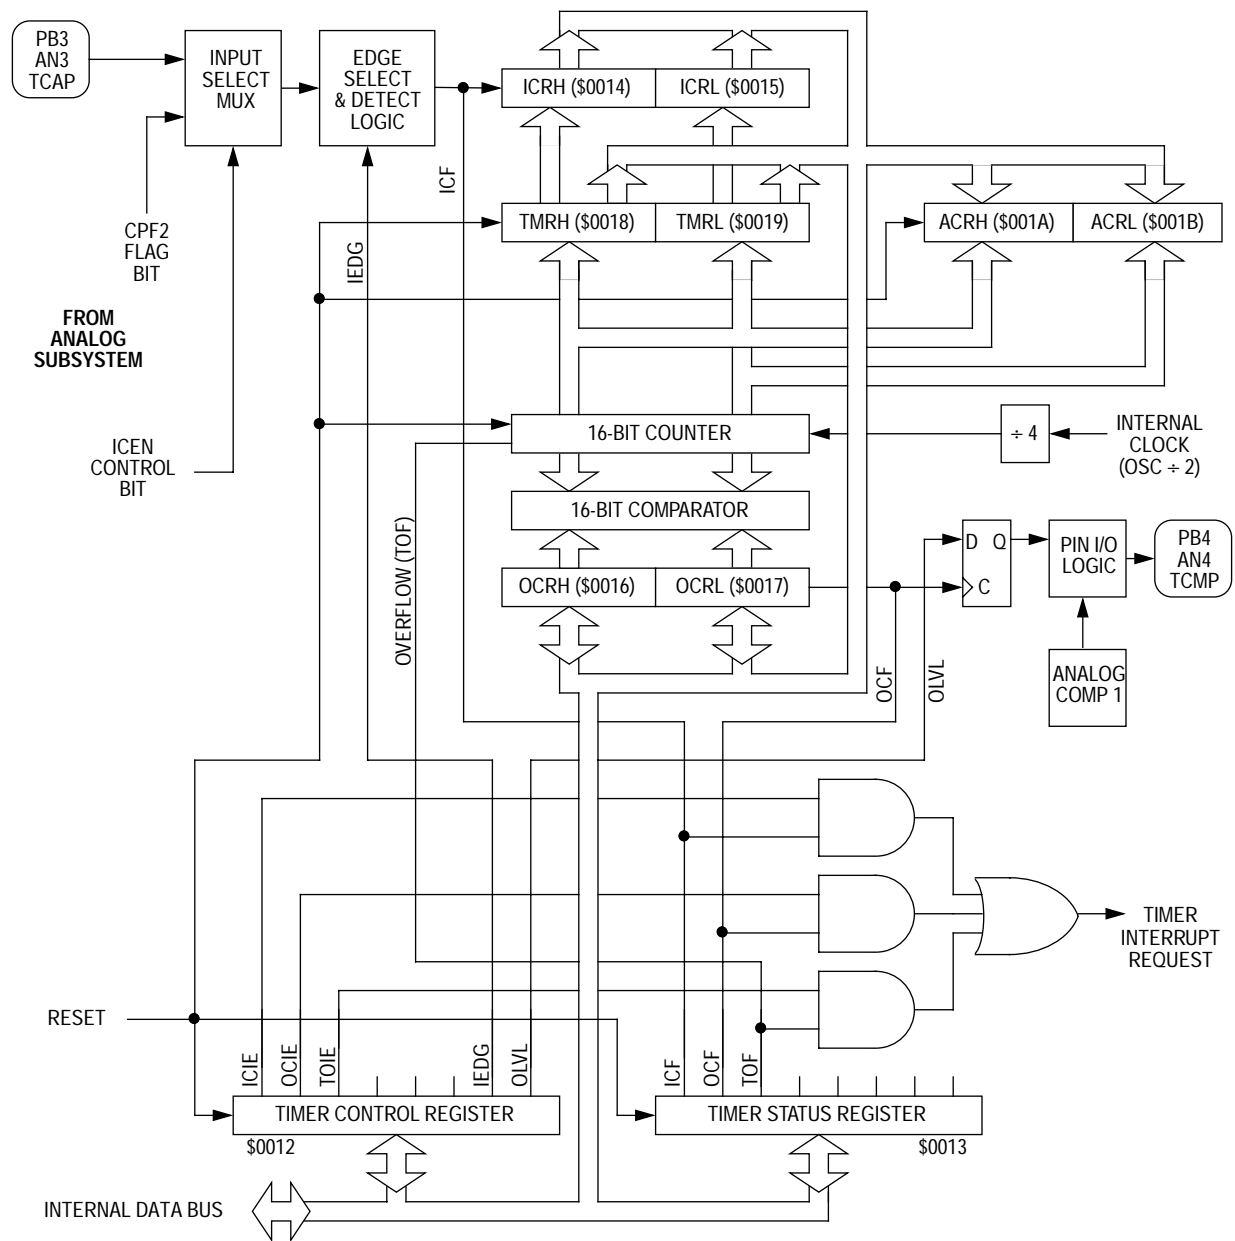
PB3
AN3
TCAP

INPUT
SELECT
MUX

EDGE
SELECT
& DETECT
LOGIC

ICRH ($0014)
ICRL ($0015)

ICF

CPF2
FLAG
BIT

TMRH ($0018)
TMRL ($0019)

ACRH ($001A)
ACRL ($001B)

IEDG

FROM
ANALOG
SUBSYSTEM

ICEN
CONTROL
BIT

16-BIT COUNTER

÷ 4

INTERNAL
CLOCK
(OSC ÷ 2)

16-BIT COMPARATOR

OVERFLOW (TOF)

OCRH ($0016)
OCRL ($0017)

D Q
C

PIN I/O
LOGIC

PB4
AN4
TCMP

ANALOG
COMP 1

OCF
OLVL

TIMER
INTERRUPT
REQUEST

RESET

ICIE OCIE TOIE IEDG OLVL

TIMER CONTROL REGISTER
$0012

ICF OCF TOF

TIMER STATUS REGISTER
$0013

INTERNAL DATA BUS